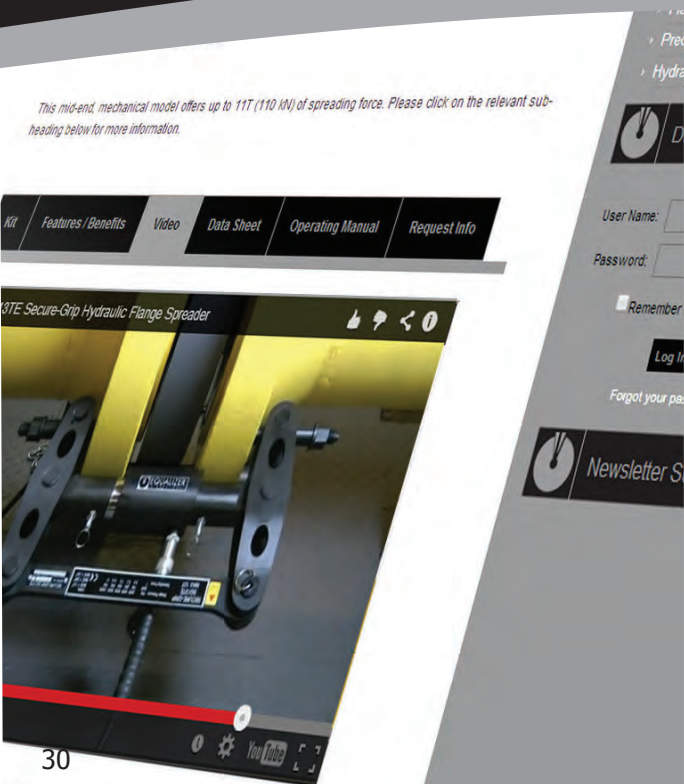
› Fl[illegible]
› Prec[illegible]
› Hydra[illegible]

This mid-end, mechanical model offers up to 11T (110 kN) of spreading force. Please click on the relevant sub-heading below for more information.

Kit | Features / Benefits | Video | Data Sheet | Operating Manual | Request Info

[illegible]3TE Secure-Grip Hydraulic Flange Spreader

EQUALIZER

YouTube

D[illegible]

User Name:
Password:
Remember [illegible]
Log In
Forgot your pas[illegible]

Newsletter S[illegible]

30